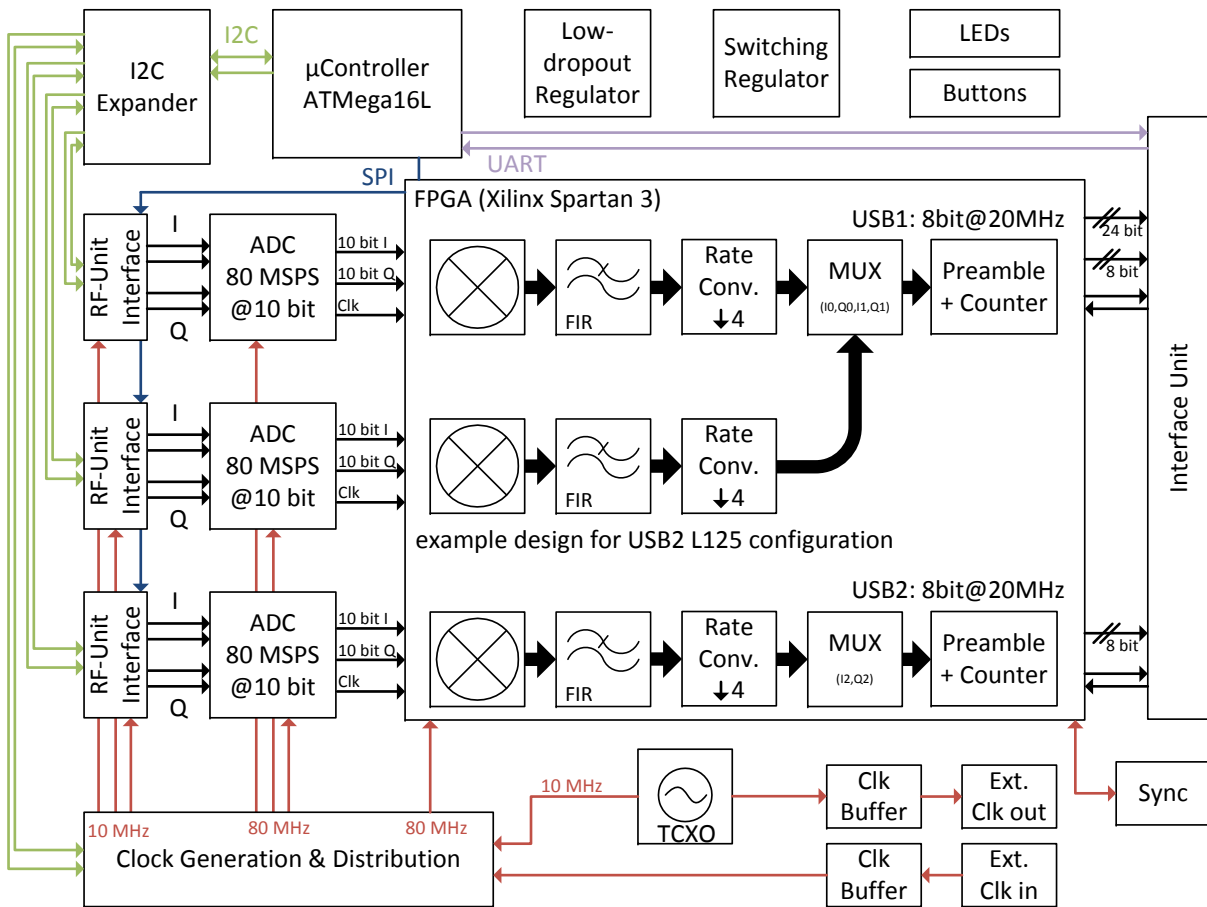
I2C Expander

I2C

µController ATMega16L

Low-dropout Regulator

Switching Regulator

LEDs

Buttons

UART

SPI

FPGA (Xilinx Spartan 3)

USB1: 8bit@20MHz

24 bit

8 bit

RF-Unit Interface

I

Q

ADC 80 MSPS @10 bit

10 bit I

10 bit Q

Clk

FIR

Rate Conv. ↓4

MUX (I0,Q0,I1,Q1)

Preamble + Counter

RF-Unit Interface

I

Q

ADC 80 MSPS @10 bit

10 bit I

10 bit Q

Clk

FIR

Rate Conv. ↓4

Interface Unit

example design for USB2 L125 configuration

USB2: 8bit@20MHz

8 bit

RF-Unit Interface

I

Q

ADC 80 MSPS @10 bit

10 bit I

10 bit Q

Clk

FIR

Rate Conv. ↓4

MUX (I2,Q2)

Preamble + Counter

10 MHz

TCXO

Clk Buffer

Ext. Clk out

Sync

10 MHz

80 MHz

80 MHz

Clock Generation & Distribution

Clk Buffer

Ext. Clk in